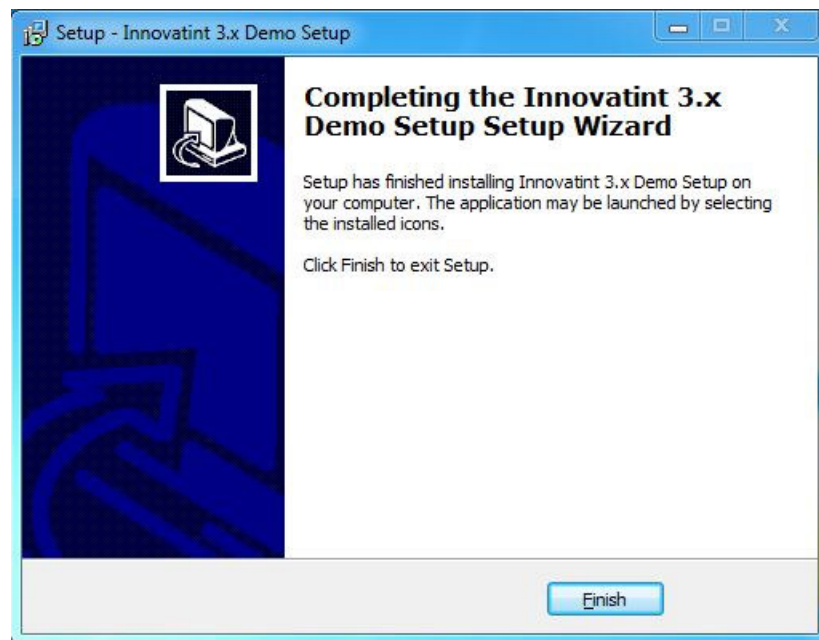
Setup - Innovatint 3.x Demo Setup

Completing the Innovatint 3.x Demo Setup Setup Wizard

Setup has finished installing Innovatint 3.x Demo Setup on your computer. The application may be launched by selecting the installed icons.

Click Finish to exit Setup.

Finish